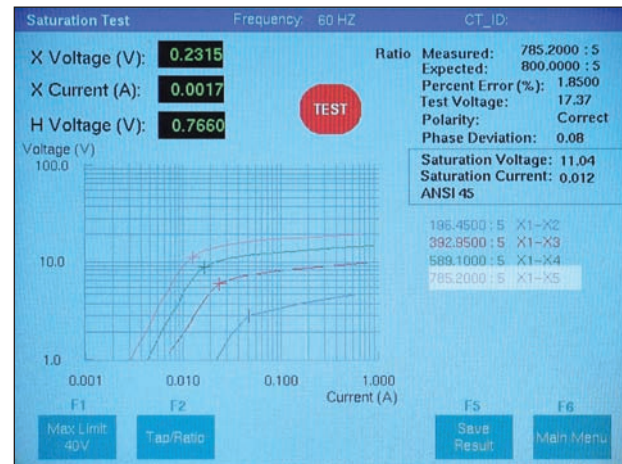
Saturation Test Frequency: 60 HZ CT_ID:

X Voltage (V): 0.2315

X Current (A): 0.0017

H Voltage (V): 0.7660

TEST

Ratio Measured: 785.2000 : 5
Expected: 800.0000 : 5
Percent Error (%): 1.8500
Test Voltage: 17.37
Polarity: Correct
Phase Deviation: 0.08

Saturation Voltage: 11.04
Saturation Current: 0.012
ANSI 45

196.4500 : 5 X1–X2
392.9500 : 5 X1–X3
589.1000 : 5 X1–X4
785.2000 : 5 X1–X5

Voltage (V)
100.0
10.0
1.0
0.001 0.010 0.100 1.000
Current (A)

F1 Max Limit 40V
F2 Tap/Ratio
F5 Save Result
F6 Main Menu